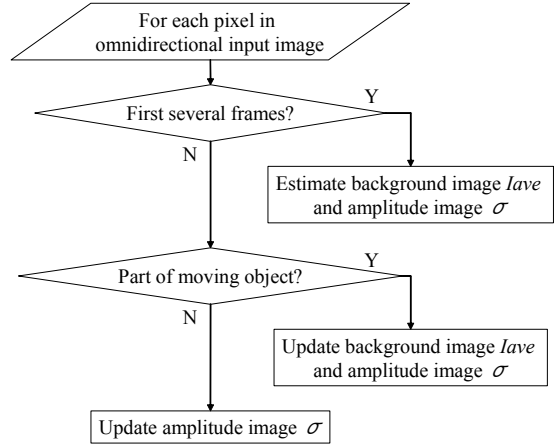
For each pixel in omnidirectional input image

First several frames?

Y

N

Estimate background image *Iave* and amplitude image $\sigma$

Part of moving object?

Y

N

Update background image *Iave* and amplitude image $\sigma$

Update amplitude image $\sigma$